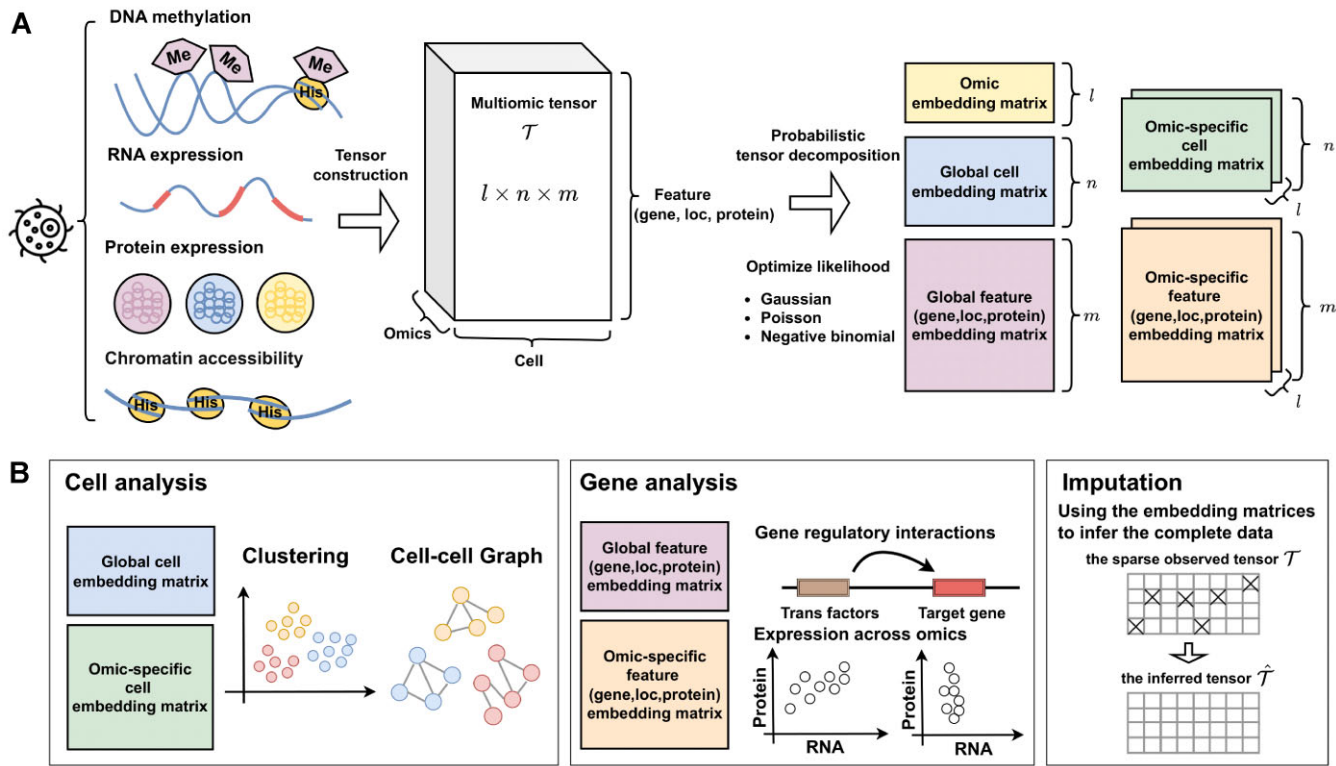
A

DNA methylation

Me Me Me His

RNA expression

Protein expression

Chromatin accessibility

His His His

Tensor construction

Multiomic tensor $\mathcal{T}$

$l \times n \times m$

Omics

Cell

Feature (gene, loc, protein)

Probabilistic tensor decomposition

Optimize likelihood

- Gaussian
- Poisson
- Negative binomial

Omic embedding matrix $l$

Global cell embedding matrix $n$

Global feature (gene,loc,protein) embedding matrix $m$

Omic-specific cell embedding matrix $n$ $l$

Omic-specific feature (gene,loc,protein) embedding matrix $m$ $l$

B

Cell analysis

Global cell embedding matrix

Omic-specific cell embedding matrix

Clustering

Cell-cell Graph

Gene analysis

Global feature (gene,loc,protein) embedding matrix

Omic-specific feature (gene,loc,protein) embedding matrix

Gene regulatory interactions

Trans factors

Target gene

Expression across omics

Protein

RNA

Protein

RNA

Imputation

Using the embedding matrices to infer the complete data

the sparse observed tensor $\mathcal{T}$

the inferred tensor $\hat{\mathcal{T}}$